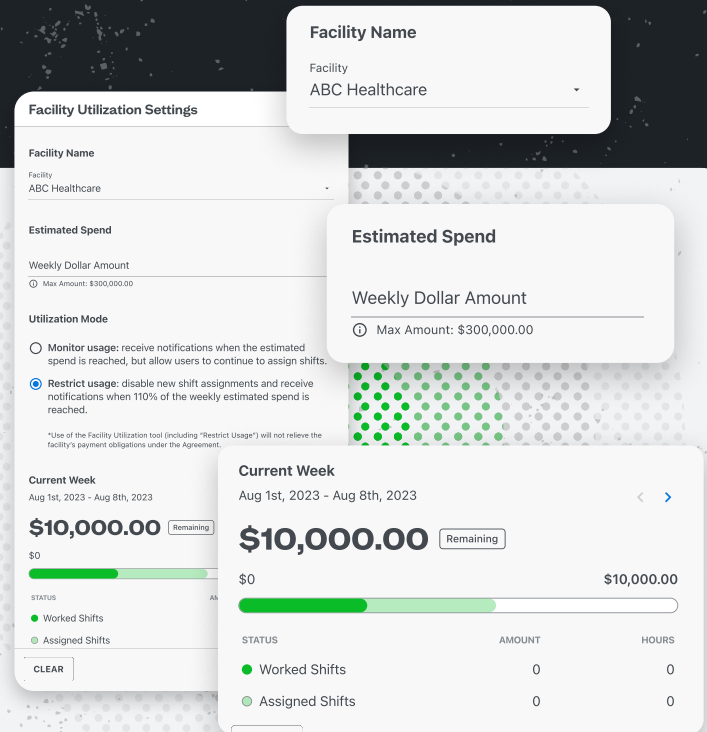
Facility Name

Facility
ABC Healthcare

Facility Utilization Settings

Facility Name

Facility
ABC Healthcare

Estimated Spend

Weekly Dollar Amount

Max Amount: $300,000.00

Utilization Mode

Monitor usage: receive notifications when the estimated spend is reached, but allow users to continue to assign shifts.

Restrict usage: disable new shift assignments and receive notifications when 110% of the weekly estimated spend is reached.

*Use of the Facility Utilization tool (including "Restrict Usage") will not relieve the facility's payment obligations under the Agreement.

Current Week
Aug 1st, 2023 - Aug 8th, 2023

$10,000.00 Remaining

$0

STATUS

Worked Shifts

Assigned Shifts

CLEAR

Estimated Spend

Weekly Dollar Amount

Max Amount: $300,000.00

Current Week
Aug 1st, 2023 - Aug 8th, 2023

$10,000.00 Remaining

$0 $10,000.00

| STATUS | AMOUNT | HOURS |
|---|---|---|
| Worked Shifts | 0 | 0 |
| Assigned Shifts | 0 | 0 |